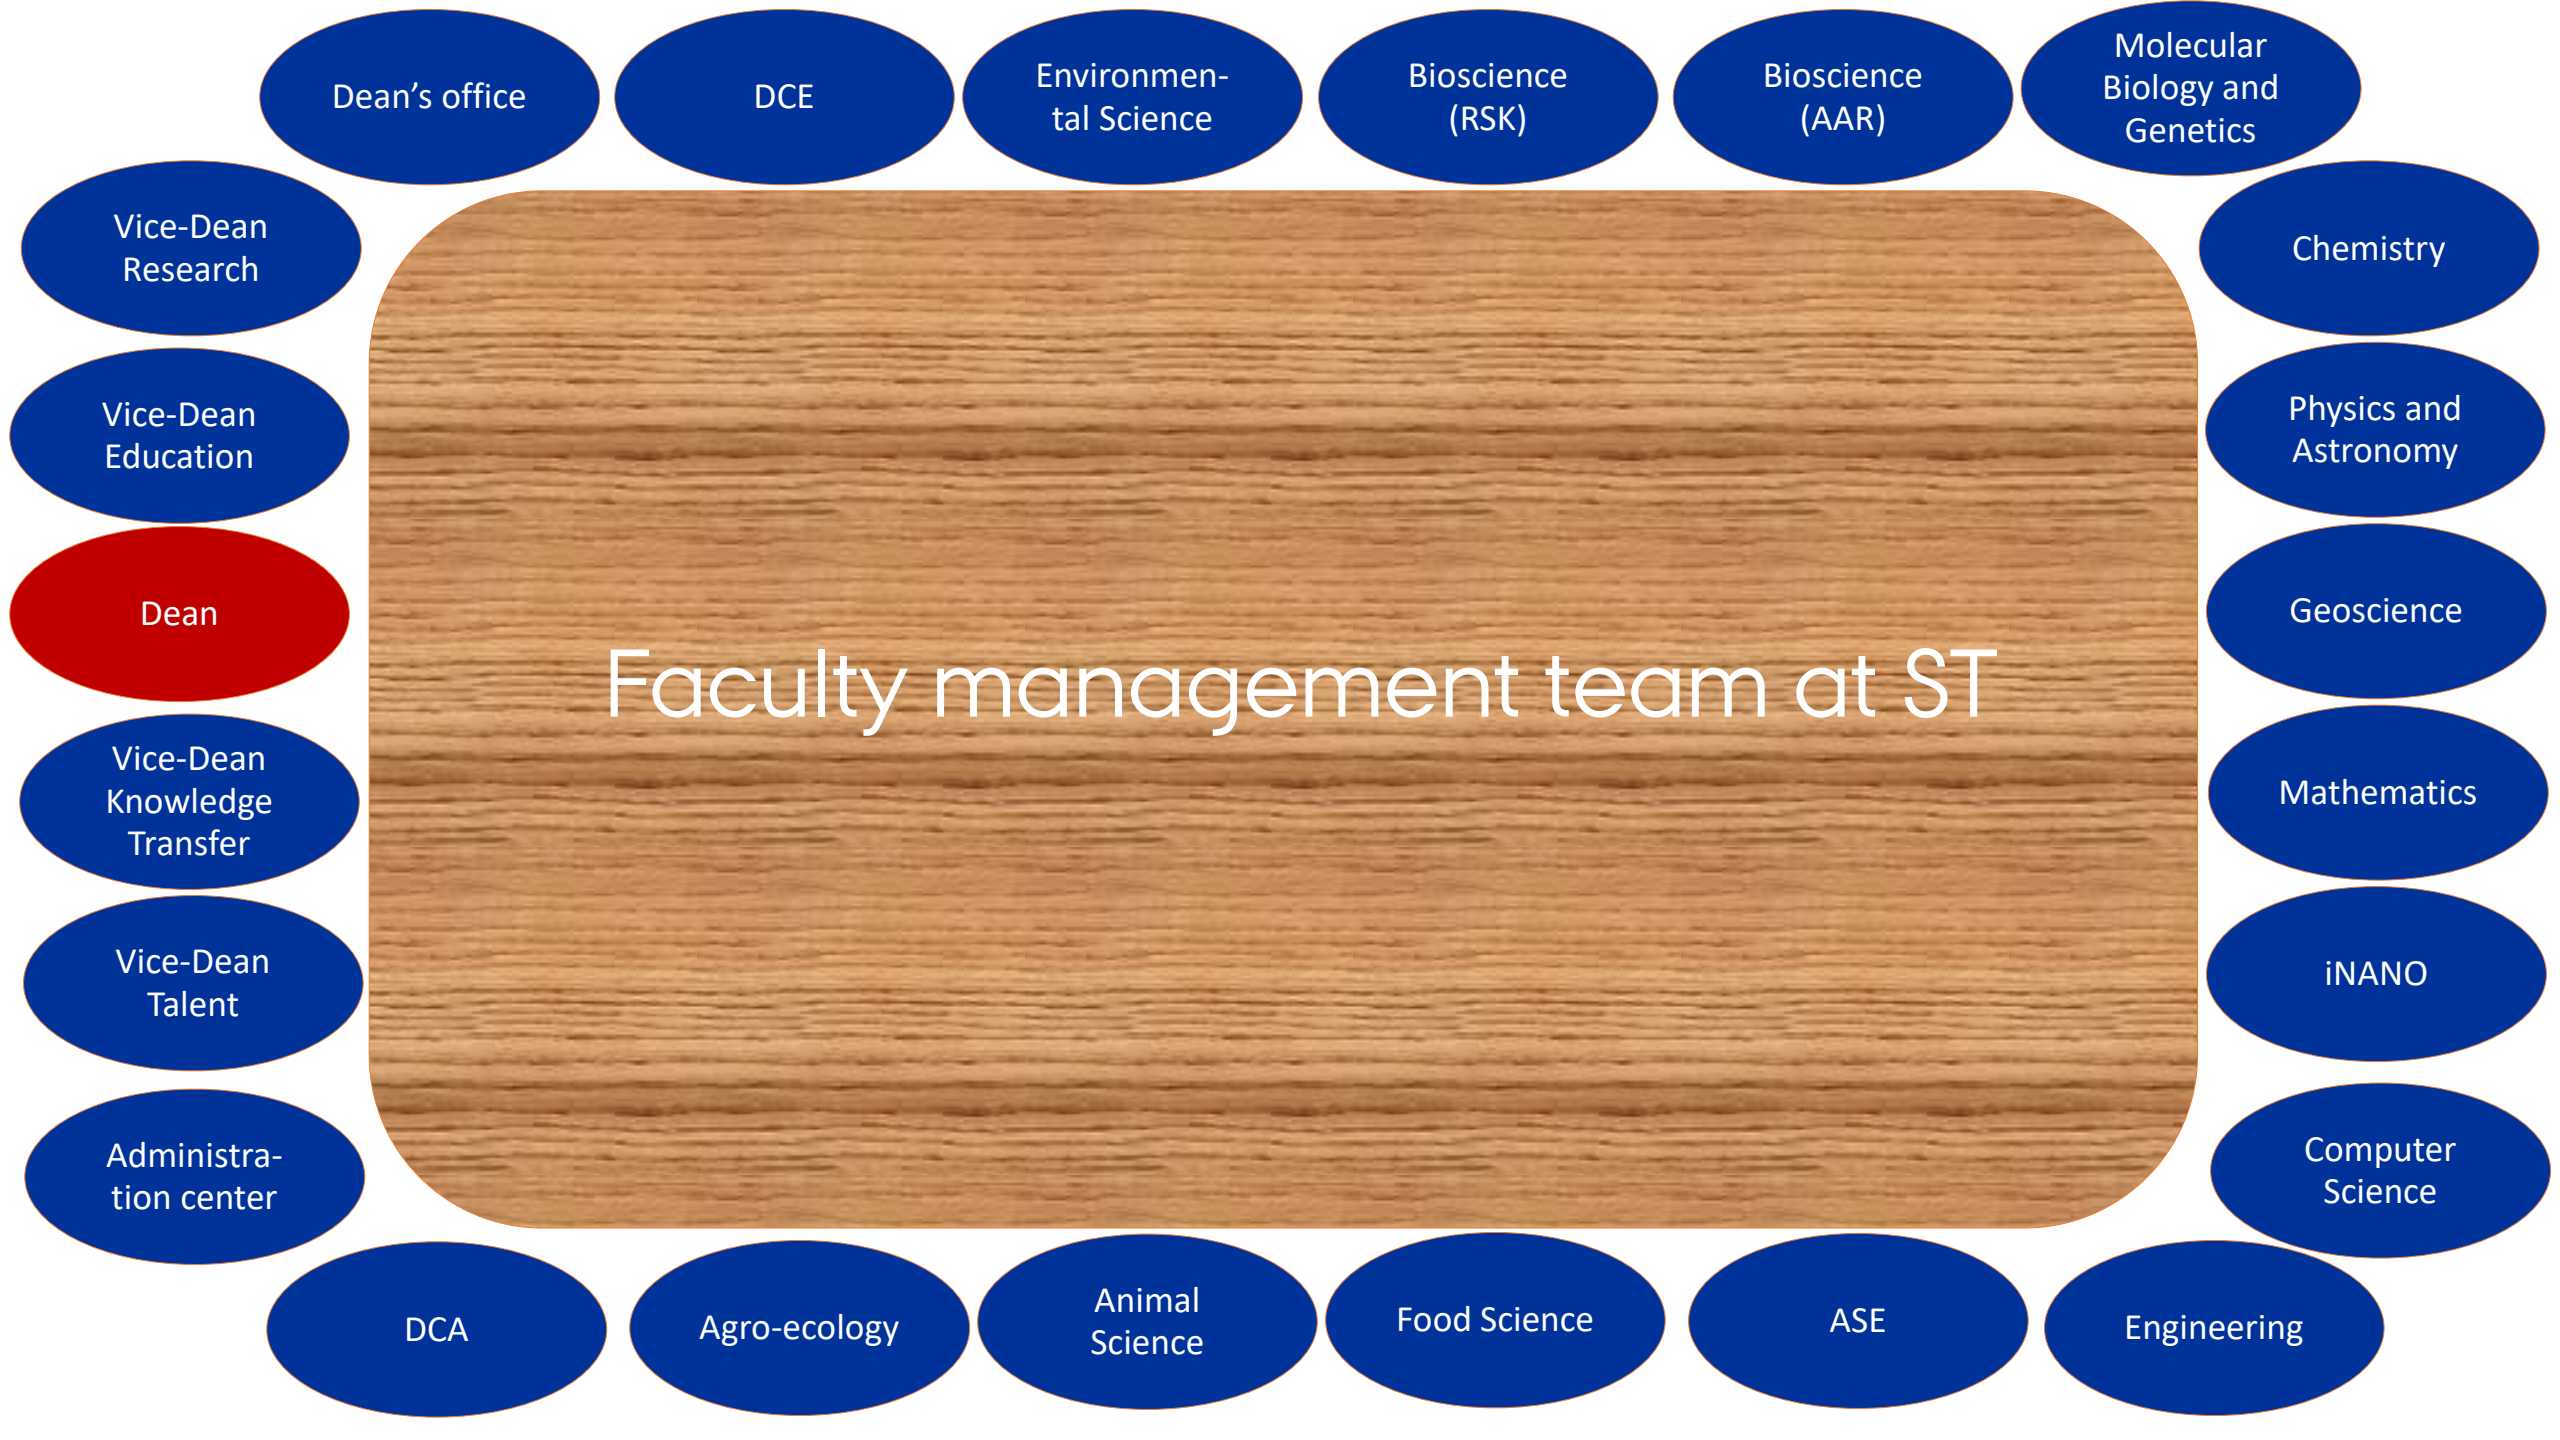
Dean’s office

DCE

Environmental Science

Bioscience (RSK)

Bioscience (AAR)

Molecular Biology and Genetics

Vice-Dean Research

Chemistry

Vice-Dean Education

Physics and Astronomy

Dean

Geoscience

Faculty management team at ST

Vice-Dean Knowledge Transfer

Mathematics

Vice-Dean Talent

iNANO

Administration center

Computer Science

DCA

Agro-ecology

Animal Science

Food Science

ASE

Engineering